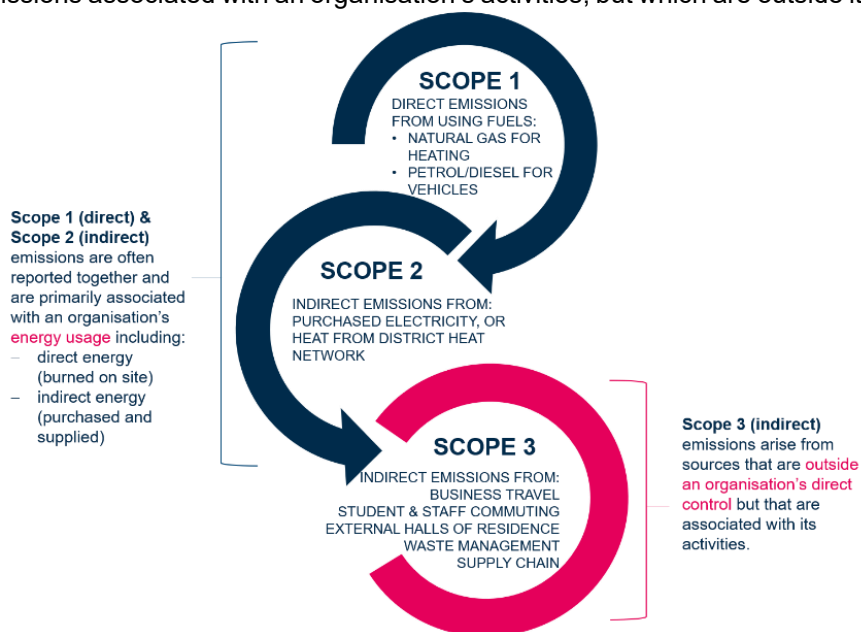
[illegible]issions associated with an organisation's activities, but which are outside it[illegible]

SCOPE 1

DIRECT EMISSIONS FROM USING FUELS:
• NATURAL GAS FOR HEATING
• PETROL/DIESEL FOR VEHICLES

Scope 1 (direct) & Scope 2 (indirect) emissions are often reported together and are primarily associated with an organisation's energy usage including:
– direct energy (burned on site)
– indirect energy (purchased and supplied)

SCOPE 2

INDIRECT EMISSIONS FROM: PURCHASED ELECTRICITY, OR HEAT FROM DISTRICT HEAT NETWORK

SCOPE 3

INDIRECT EMISSIONS FROM:
BUSINESS TRAVEL
STUDENT & STAFF COMMUTING
EXTERNAL HALLS OF RESIDENCE
WASTE MANAGEMENT
SUPPLY CHAIN

Scope 3 (indirect) emissions arise from sources that are outside an organisation's direct control but that are associated with its activities.